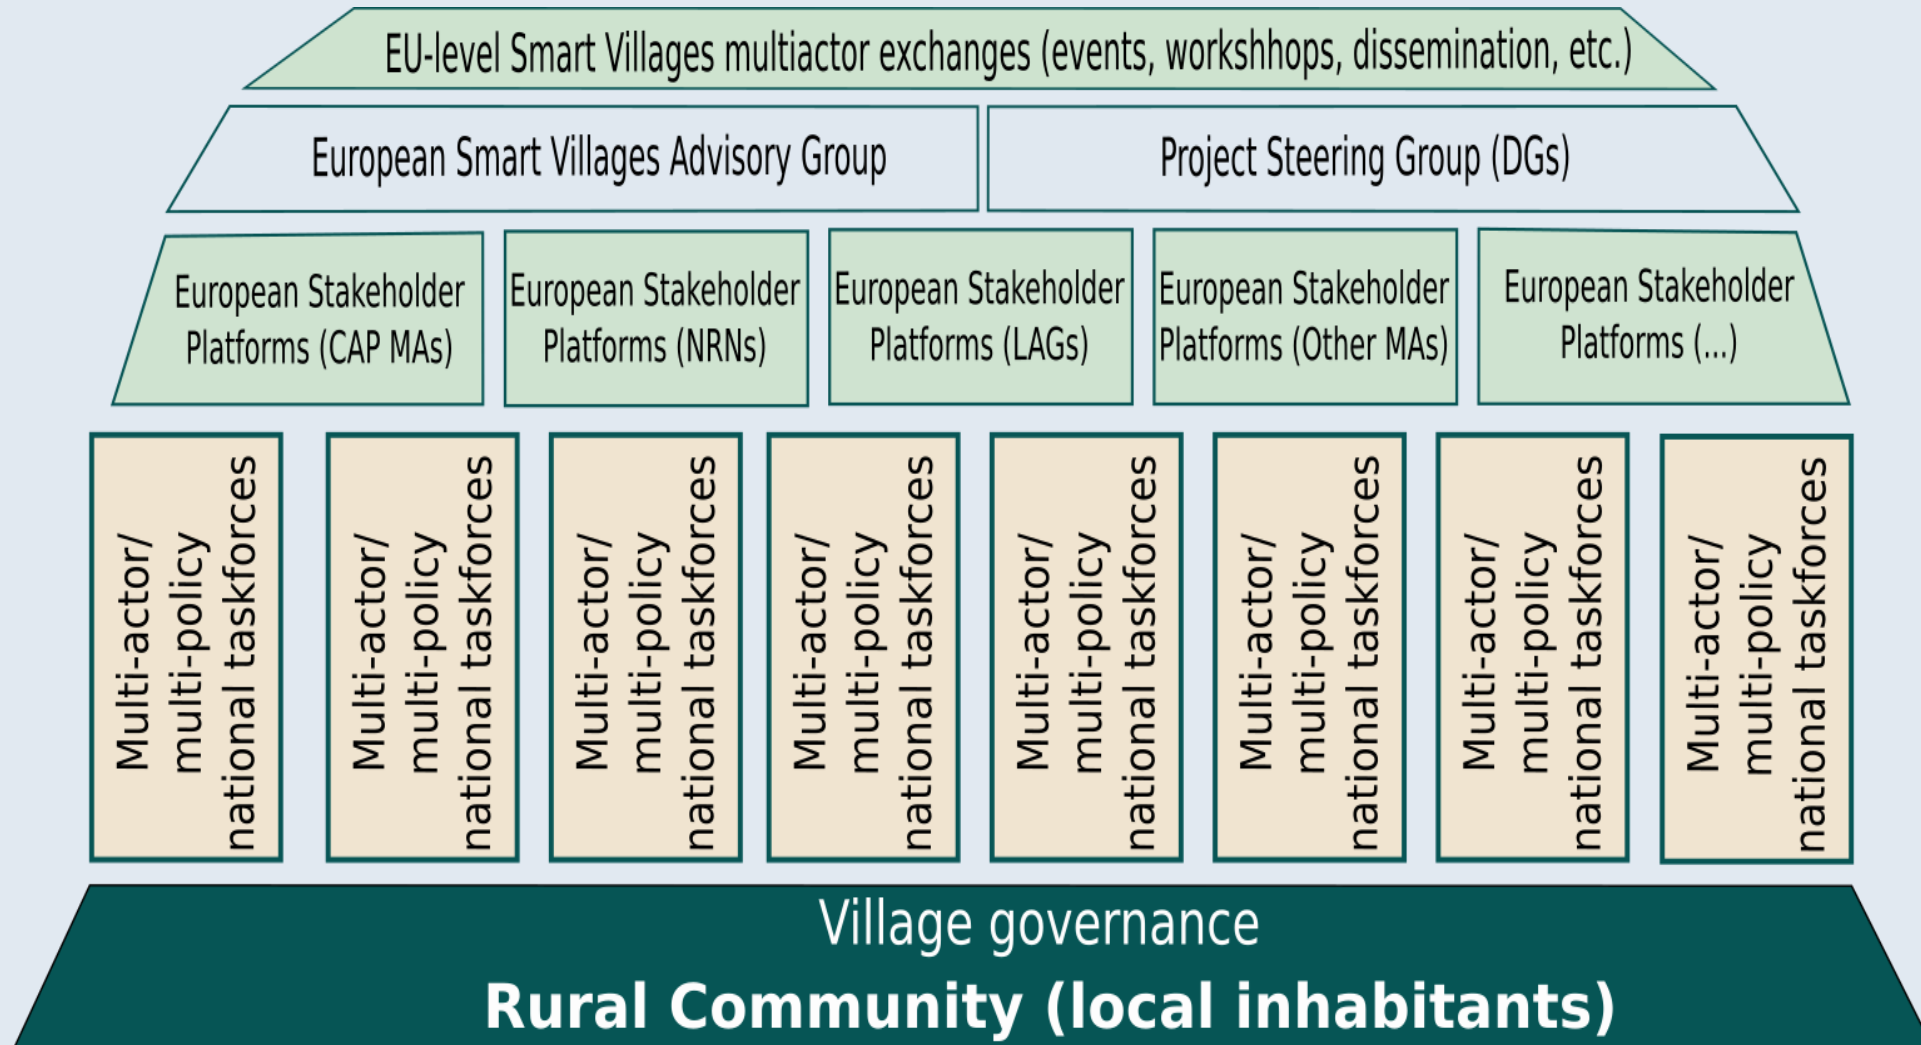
EU-level Smart Villages multiactor exchanges (events, workshhops, dissemination, etc.)

European Smart Villages Advisory Group

Project Steering Group (DGs)

European Stakeholder Platforms (CAP MAs)

European Stakeholder Platforms (NRNs)

European Stakeholder Platforms (LAGs)

European Stakeholder Platforms (Other MAs)

European Stakeholder Platforms (...)

Multi-actor/ multi-policy national taskforces

Multi-actor/ multi-policy national taskforces

Multi-actor/ multi-policy national taskforces

Multi-actor/ multi-policy national taskforces

Multi-actor/ multi-policy national taskforces

Multi-actor/ multi-policy national taskforces

Multi-actor/ multi-policy national taskforces

Multi-actor/ multi-policy national taskforces

Village governance

Rural Community (local inhabitants)